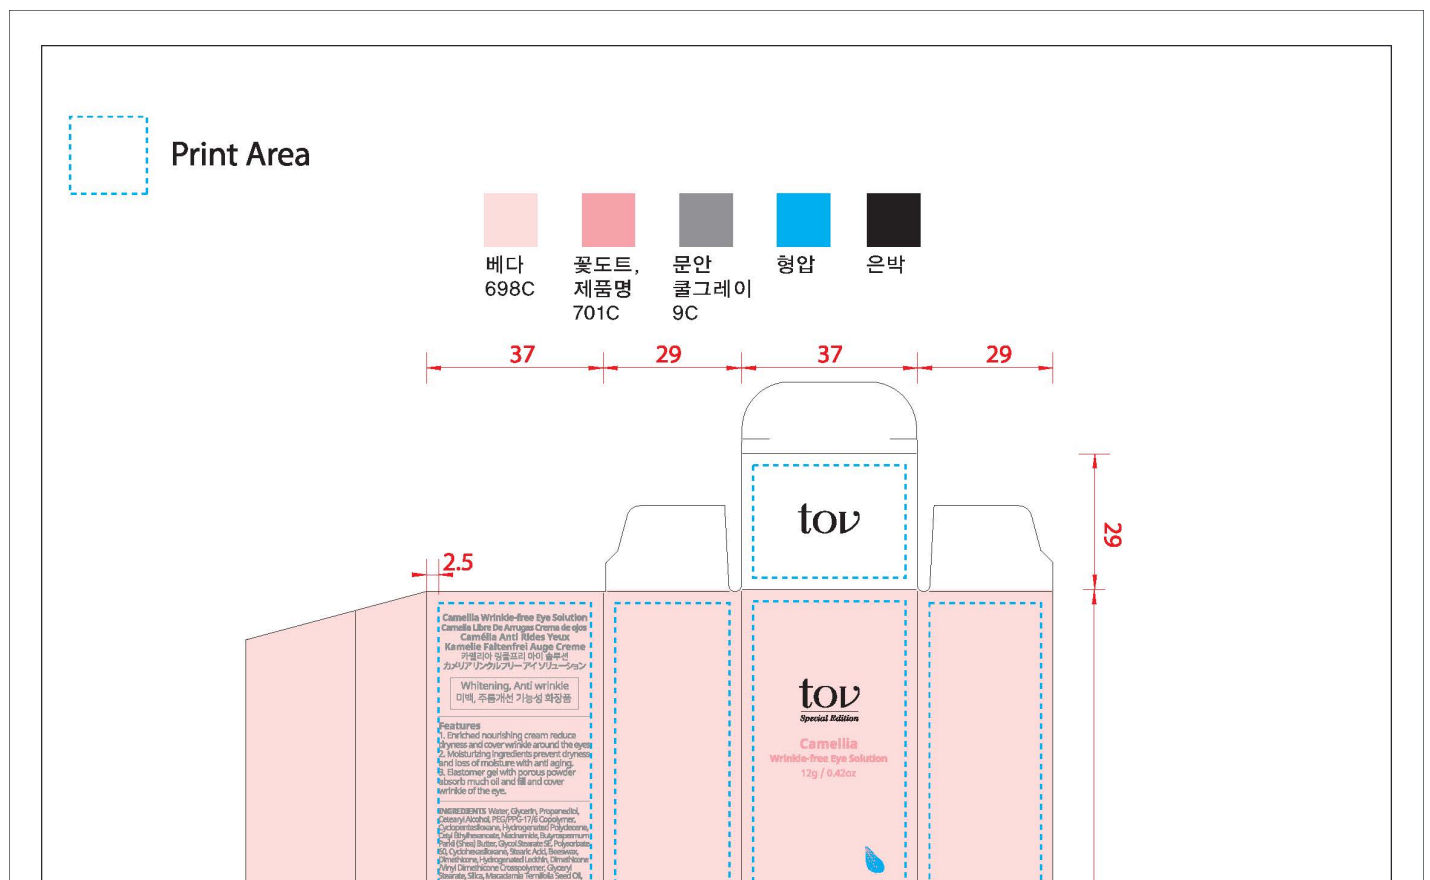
Print Area

베다
698C

꽃도트,
제품명
701C

문안
쿨그레이
9C

형압

은박

37 29 37 29

tov

29

2.5

Camellia Wrinkle-free Eye Solution
Camelia Libre De Arrugas Crema de ojos
Camélia Anti Rides Yeux
Kamelie Faltenfrei Auge Creme
카멜리아 링클프리 아이 솔루션
カメリアリンクルフリーアイソリューション

Whitening, Anti wrinkle
미백, 주름개선 기능성 화장품

Features
1. Enriched nourishing cream reduce dryness and cover wrinkle around the eyes.
2. Moisturizing ingredients prevent dryness and loss of moisture with anti aging.
3. Elastomer gel with porous powder absorb much oil and fill and cover wrinkle of the eye.

INGREDIENTS Water, Glycerin, Propanediol, Cetearyl Alcohol, PEG/PPG-17/6 Copolymer, Cyclopentasiloxane, Hydrogenated Polydecene, Cetyl Ethylhexanoate, Niacinamide, Butyrospermum Parkii (Shea) Butter, Glycol Stearate SE, Polysorbate 60, Cyclohexasiloxane, Stearic Acid, Beeswax, Dimethicone, Hydrogenated Lecithin, Dimethicone Vinyl Dimethicone Crosspolymer, Glyceryl Stearate, Silica, Macadamia Ternifolia Seed Oil,

tov
Special Edition
Camellia
Wrinkle-free Eye Solution
12g / 0.42oz